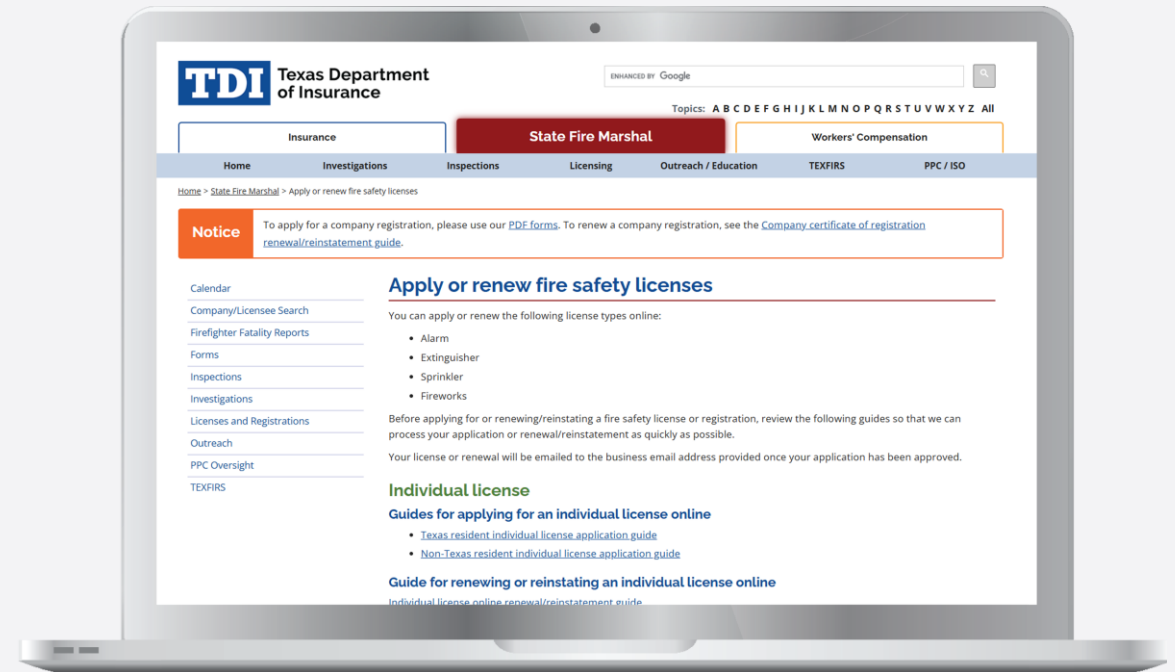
TDI Texas Department of Insurance

ENHANCED BY Google

Topics: A B C D E F G H I J K L M N O P Q R S T U V W X Y Z All

Insurance | State Fire Marshal | Workers' Compensation

Home | Investigations | Inspections | Licensing | Outreach / Education | TEXFIRS | PPC / ISO

Home > State Fire Marshal > Apply or renew fire safety licenses

Notice To apply for a company registration, please use our PDF forms. To renew a company registration, see the Company certificate of registration renewal/reinstatement guide.

Calendar
Company/Licensee Search
Firefighter Fatality Reports
Forms
Inspections
Investigations
Licenses and Registrations
Outreach
PPC Oversight
TEXFIRS

Apply or renew fire safety licenses

You can apply or renew the following license types online:

- Alarm
- Extinguisher
- Sprinkler
- Fireworks

Before applying for or renewing/reinstating a fire safety license or registration, review the following guides so that we can process your application or renewal/reinstatement as quickly as possible.

Your license or renewal will be emailed to the business email address provided once your application has been approved.

Individual license

Guides for applying for an individual license online

- Texas resident individual license application guide
- Non-Texas resident individual license application guide

Guide for renewing or reinstating an individual license online

Individual license online renewal/reinstatement guide